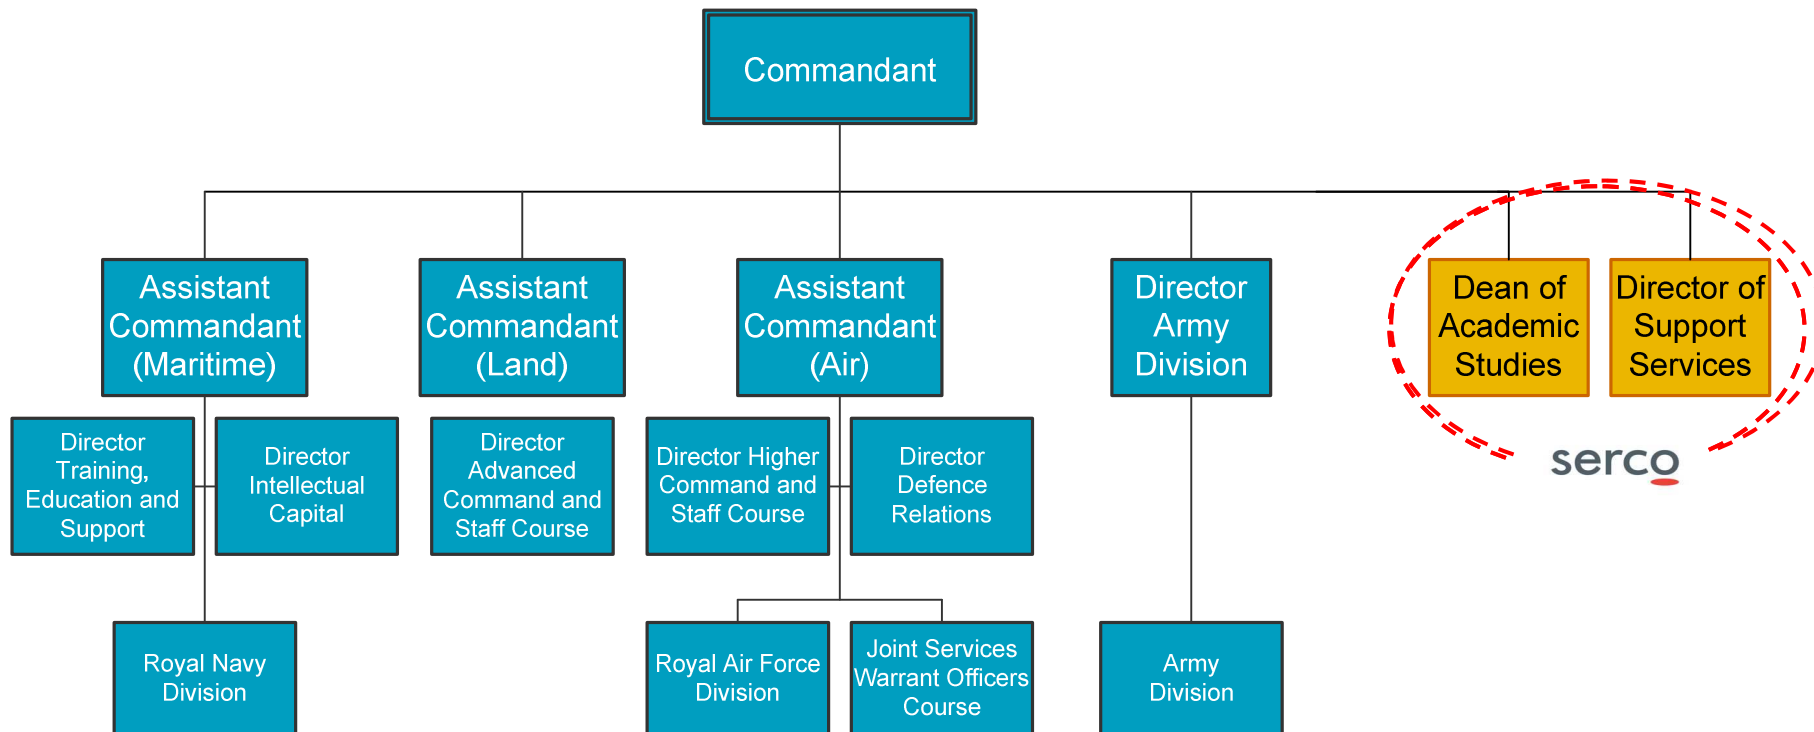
Commandant

Assistant Commandant (Maritime)

Assistant Commandant (Land)

Assistant Commandant (Air)

Director Army Division

Dean of Academic Studies

Director of Support Services

serco

Director Training, Education and Support

Director Intellectual Capital

Director Advanced Command and Staff Course

Director Higher Command and Staff Course

Director Defence Relations

Royal Navy Division

Royal Air Force Division

Joint Services Warrant Officers Course

Army Division